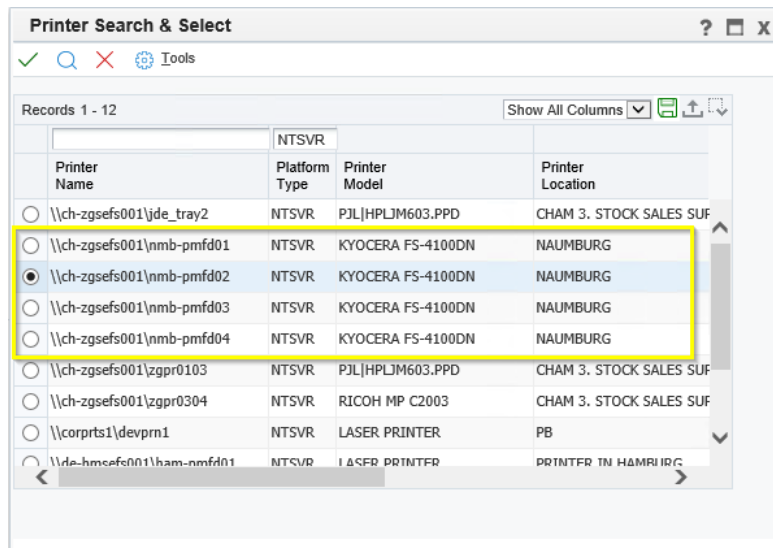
Printer Search & Select

? X

Tools

Records 1 - 12

Show All Columns

| | Printer Name | Platform Type | Printer Model | Printer Location |
|---|---|---|---|---|
| | | NTSVR | | |
| | \\ch-zgsefs001\jde_tray2 | NTSVR | PJL\|HPLJM603.PPD | CHAM 3. STOCK SALES SUF |
| | \\ch-zgsefs001\nmb-pmfd01 | NTSVR | KYOCERA FS-4100DN | NAUMBURG |
| | \\ch-zgsefs001\nmb-pmfd02 | NTSVR | KYOCERA FS-4100DN | NAUMBURG |
| | \\ch-zgsefs001\nmb-pmfd03 | NTSVR | KYOCERA FS-4100DN | NAUMBURG |
| | \\ch-zgsefs001\nmb-pmfd04 | NTSVR | KYOCERA FS-4100DN | NAUMBURG |
| | \\ch-zgsefs001\zgpr0103 | NTSVR | PJL\|HPLJM603.PPD | CHAM 3. STOCK SALES SUF |
| | \\ch-zgsefs001\zgpr0304 | NTSVR | RICOH MP C2003 | CHAM 3. STOCK SALES SUF |
| | \\corprts1\devprn1 | NTSVR | LASER PRINTER | PB |
| | \\de-hmsefs001\ham-pmfd01 | NTSVR | LASER PRINTER | PRINTER IN HAMBURG |